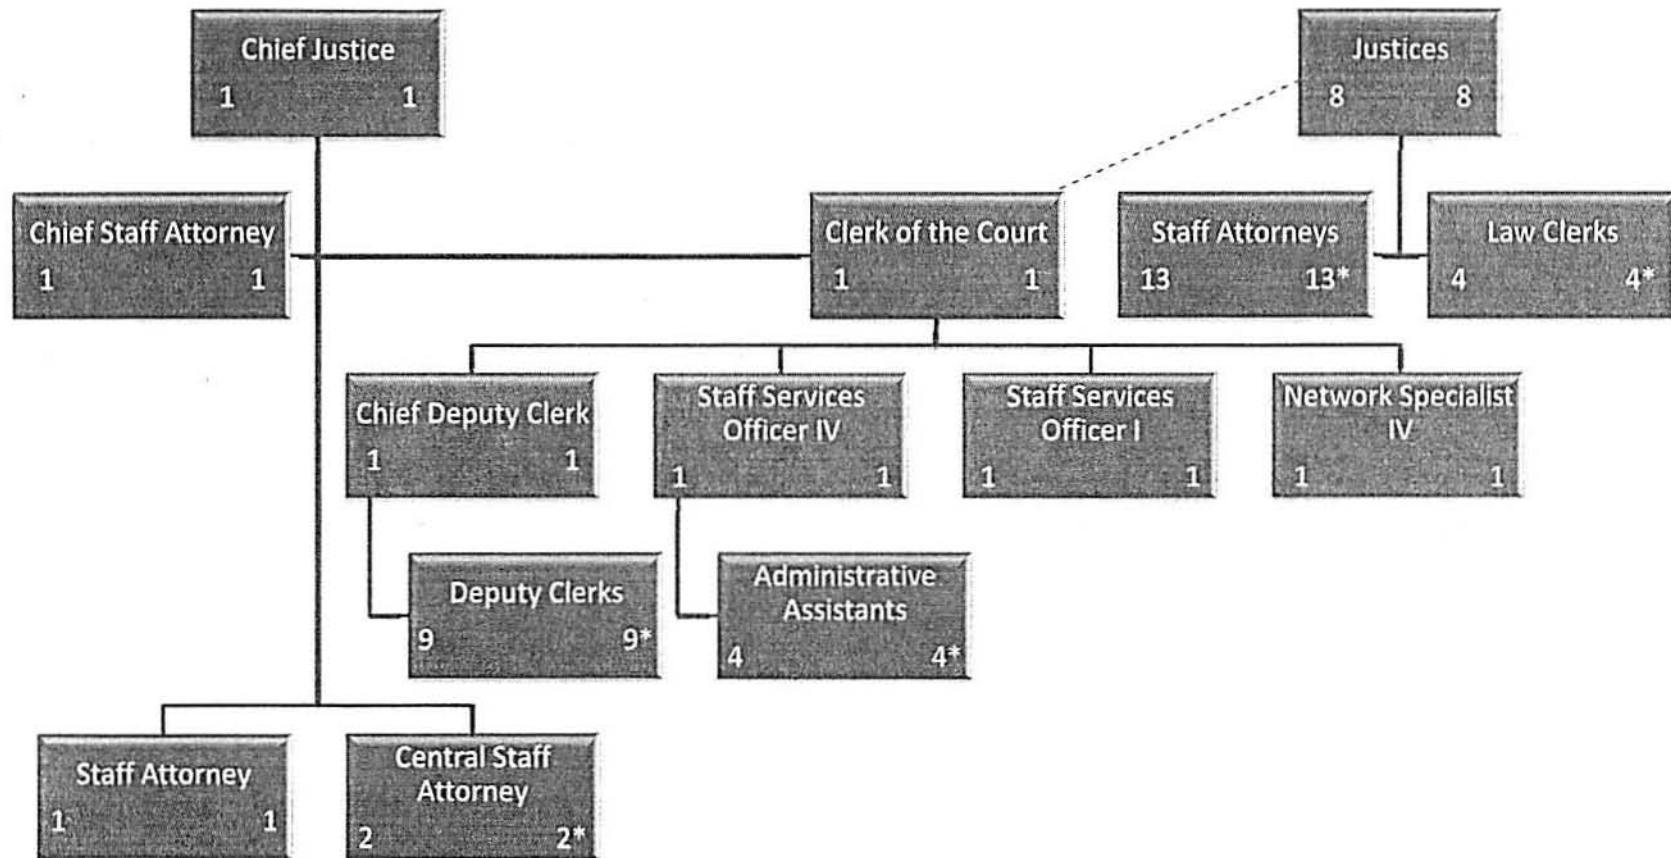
Chief Justice
1 1

Justices
8 8

Chief Staff Attorney
1 1

Clerk of the Court
1 1

Staff Attorneys
13 13*

Law Clerks
4 4*

Chief Deputy Clerk
1 1

Staff Services Officer IV
1 1

Staff Services Officer I
1 1

Network Specialist IV
1 1

Deputy Clerks
9 9*

Administrative Assistants
4 4*

Staff Attorney
1 1

Central Staff Attorney
2 2*